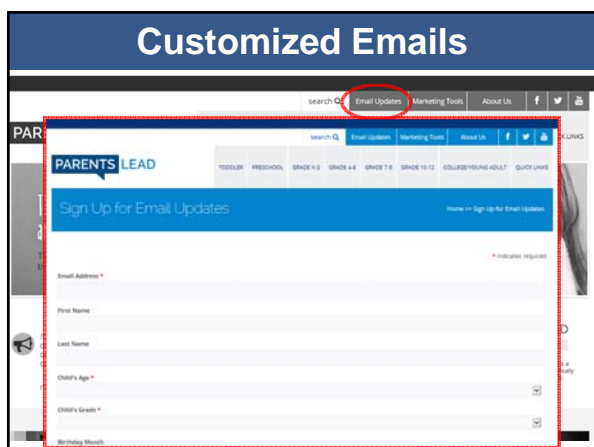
Customized Emails

search Email Updates Marketing Tools About Us

PAR

K LINKS

search Email Updates Marketing Tools About Us

PARENTS LEAD

TODDLER PRESCHOOL GRADE K-3 GRADE 4-6 GRADE 7-9 GRADE 10-12 COLLEGE/YOUNG ADULT QUICK LINKS

Sign Up for Email Updates

Home >> Sign Up for Email Updates

* indicates required

Email Address *

First Name

Last Name

Child's Age *

Child's Grade *

Birthday Month